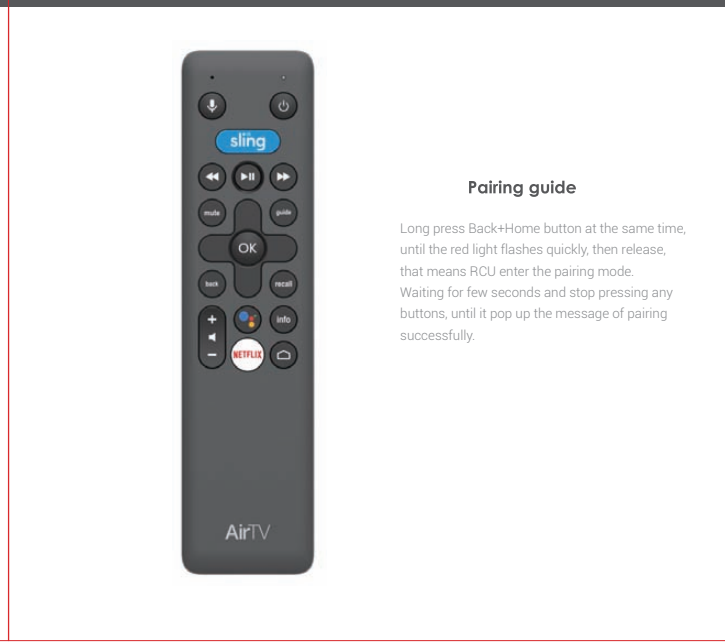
sling

mute

guide

OK

back

recall

+

−

info

NETFLIX

AirTV

Pairing guide

Long press Back+Home button at the same time, until the red light flashes quickly, then release, that means RCU enter the pairing mode. Waiting for few seconds and stop pressing any buttons, until it pop up the message of pairing successfully.